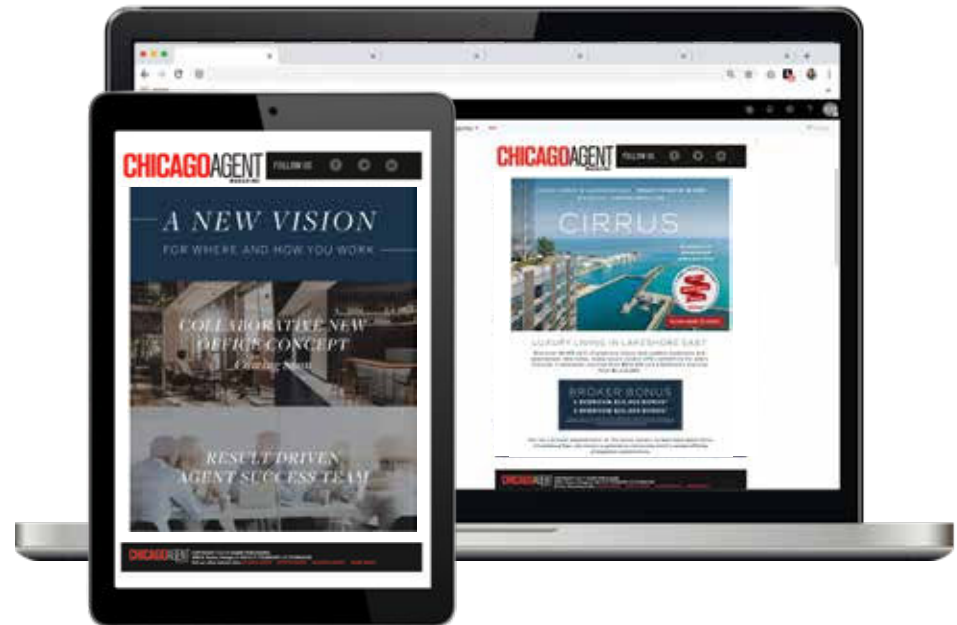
CHICAGOAGENT MAGAZINE FOLLOW US

A NEW VISION

FOR WHERE AND HOW YOU WORK

COLLABORATIVE NEW OFFICE CONCEPT

Coming Soon

RESULT DRIVEN AGENT SUCCESS TEAM

CHICAGOAGENT

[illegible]

CHICAGOAGENT MAGAZINE FOLLOW US

CIRRUS

LUXURY LIVING IN LAKESHORE EAST

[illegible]

BROKER BONUS

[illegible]

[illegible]

CHICAGOAGENT

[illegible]